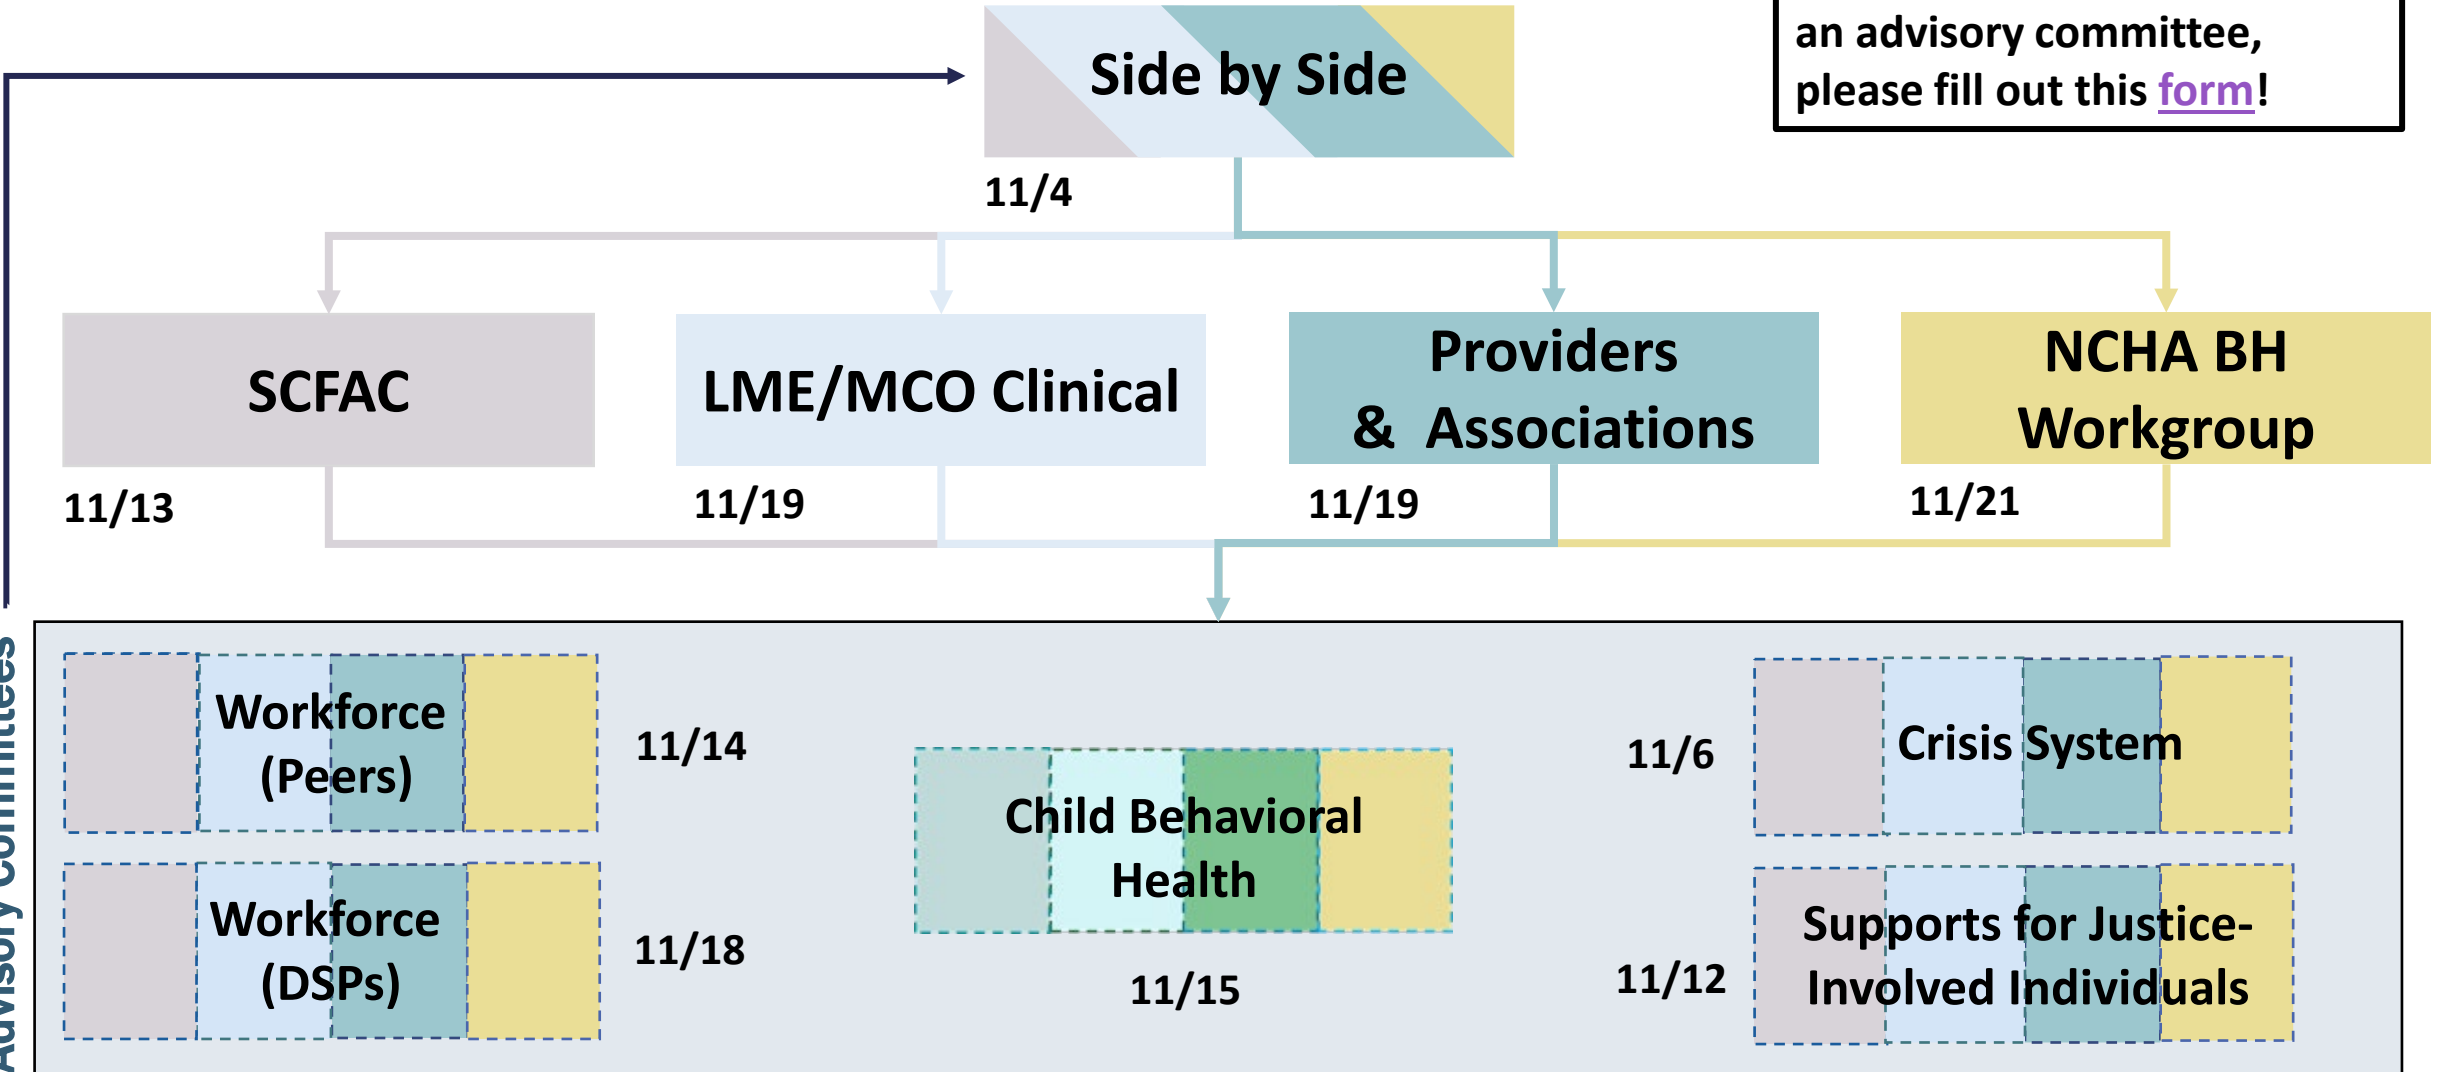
an advisory committee, please fill out this form!

Side by Side

11/4

SCFAC

11/13

LME/MCO Clinical

11/19

Providers & Associations

11/19

NCHA BH Workgroup

11/21

Advisory Committees

Workforce (Peers)

11/14

Workforce (DSPs)

11/18

Child Behavioral Health

11/15

11/6

Crisis System

11/12

Supports for Justice-Involved Individuals